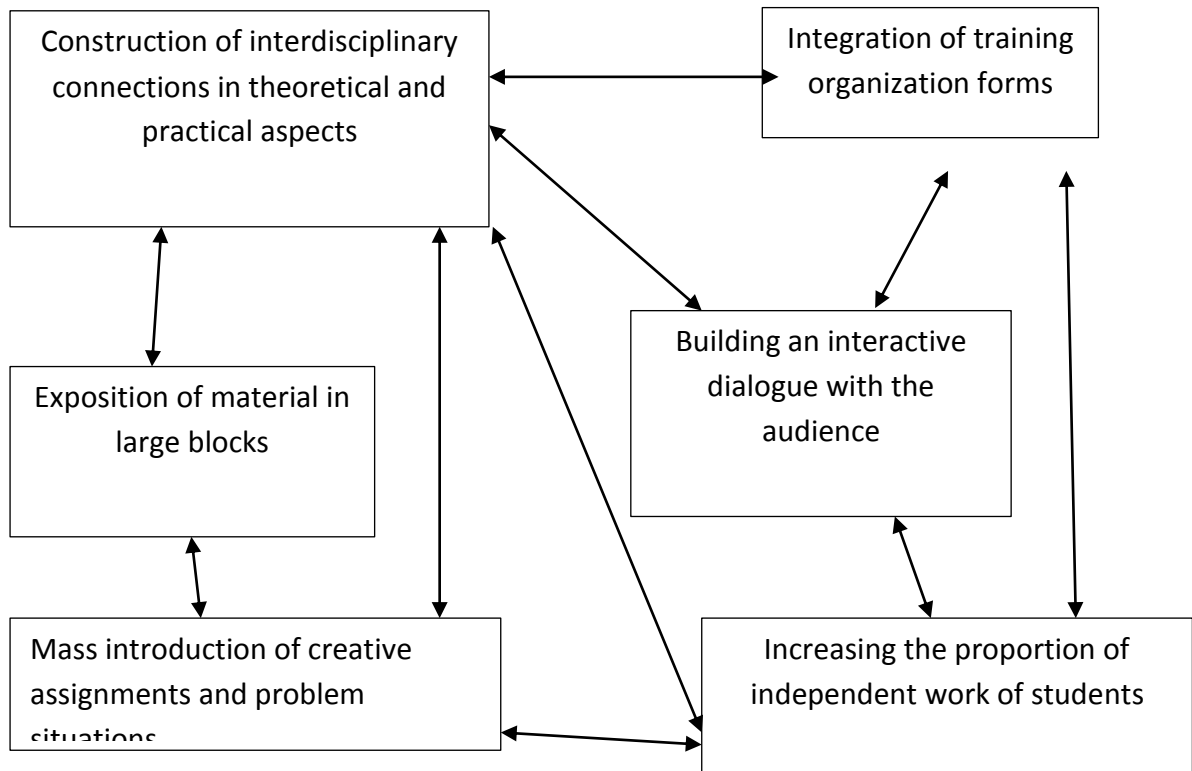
Construction of interdisciplinary connections in theoretical and practical aspects

Integration of training organization forms

Building an interactive dialogue with the audience

Exposition of material in large blocks

Mass introduction of creative assignments and problem situations

Increasing the proportion of independent work of students